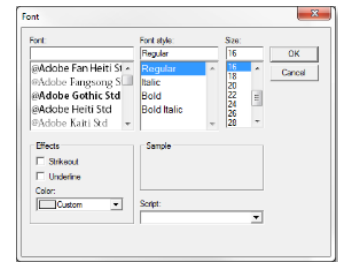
Font

Font:

@Adobe Fan Heiti St
@Adobe Fangsong S
@Adobe Gothic Std
@Adobe Heiti Std
@Adobe Kaiti Std

Font style:

Regular

Regular
Italic
Bold
Bold Italic

Size:

16

16
18
20
22
24
26
28

OK

Cancel

Effects

Strikeout

Underline

Color:

Custom

Sample

Script: